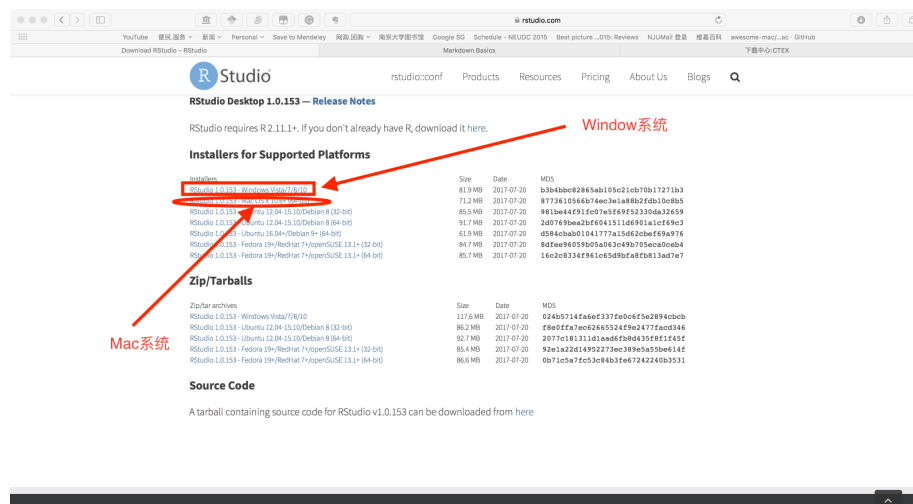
rstudio.com

YouTube 便民服务 新闻 Personal Save to Mendeley 网购|团购 南京大学图书馆 Google SG Schedule - NEUDC 2015 Best picture ...015: Reviews NJUMail 登录 维基百科 awesome-mac/...ac · GitHub

Download RStudio – RStudio | Markdown Basics | 下载中心|CTEX

R Studio

rstudio::conf Products Resources Pricing About Us Blogs

RStudio Desktop 1.0.153 — Release Notes

RStudio requires R 2.11.1+. If you don't already have R, download it here.

Window系统

Installers for Supported Platforms

| Installers | Size | Date | MD5 |
|---|---|---|---|
| RStudio 1.0.153 - Windows Vista/7/8/10 | 81.9 MB | 2017-07-20 | b3b4bbc82865ab105c21cb70b17271b3 |
| RStudio 1.0.153 - Mac OS X 10.6+ (64-bit) | 71.2 MB | 2017-07-20 | 8773610566b74ec3e1a88b2fdb10c8b5 |
| RStudio 1.0.153 - Ubuntu 12.04-15.10/Debian 8 (32-bit) | 85.5 MB | 2017-07-20 | 981be44f91fc07e5f69f52330da32659 |
| RStudio 1.0.153 - Ubuntu 12.04-15.10/Debian 8 (64-bit) | 91.7 MB | 2017-07-20 | 2d0769bea2bf6041511d6901a1cf69c3 |
| RStudio 1.0.153 - Ubuntu 16.04+/Debian 9+ (64-bit) | 61.9 MB | 2017-07-20 | d584cbab01041777a15d62cbef69a976 |
| RStudio 1.0.153 - Fedora 19+/RedHat 7+/openSUSE 13.1+ (32-bit) | 84.7 MB | 2017-07-20 | 8dfee96059b05a063c49b705eca0ceb4 |
| RStudio 1.0.153 - Fedora 19+/RedHat 7+/openSUSE 13.1+ (64-bit) | 85.7 MB | 2017-07-20 | 16c2c8334f961c65d9bfa8fb813ad7e7 |

Zip/Tarballs

| Zip/tar archives | Size | Date | MD5 |
|---|---|---|---|
| RStudio 1.0.153 - Windows Vista/7/8/10 | 117.6 MB | 2017-07-20 | 024b5714fa6ef337fe0c6f5e2894cbcb |
| RStudio 1.0.153 - Ubuntu 12.04-15.10/Debian 8 (32-bit) | 86.2 MB | 2017-07-20 | f8e0ffa7ec62665524f9e2477facd346 |
| RStudio 1.0.153 - Ubuntu 12.04-15.10/Debian 8 (64-bit) | 92.7 MB | 2017-07-20 | 2077c181311d1aad6fb8d435f8f1f45f |
| RStudio 1.0.153 - Fedora 19+/RedHat 7+/openSUSE 13.1+ (32-bit) | 85.4 MB | 2017-07-20 | 92e1a22d14952273ec389e5a55be614f |
| RStudio 1.0.153 - Fedora 19+/RedHat 7+/openSUSE 13.1+ (64-bit) | 86.6 MB | 2017-07-20 | 0b71c5a7fc53c84b3fe67242240b3531 |

Mac系统

Source Code

A tarball containing source code for RStudio v1.0.153 can be downloaded from here